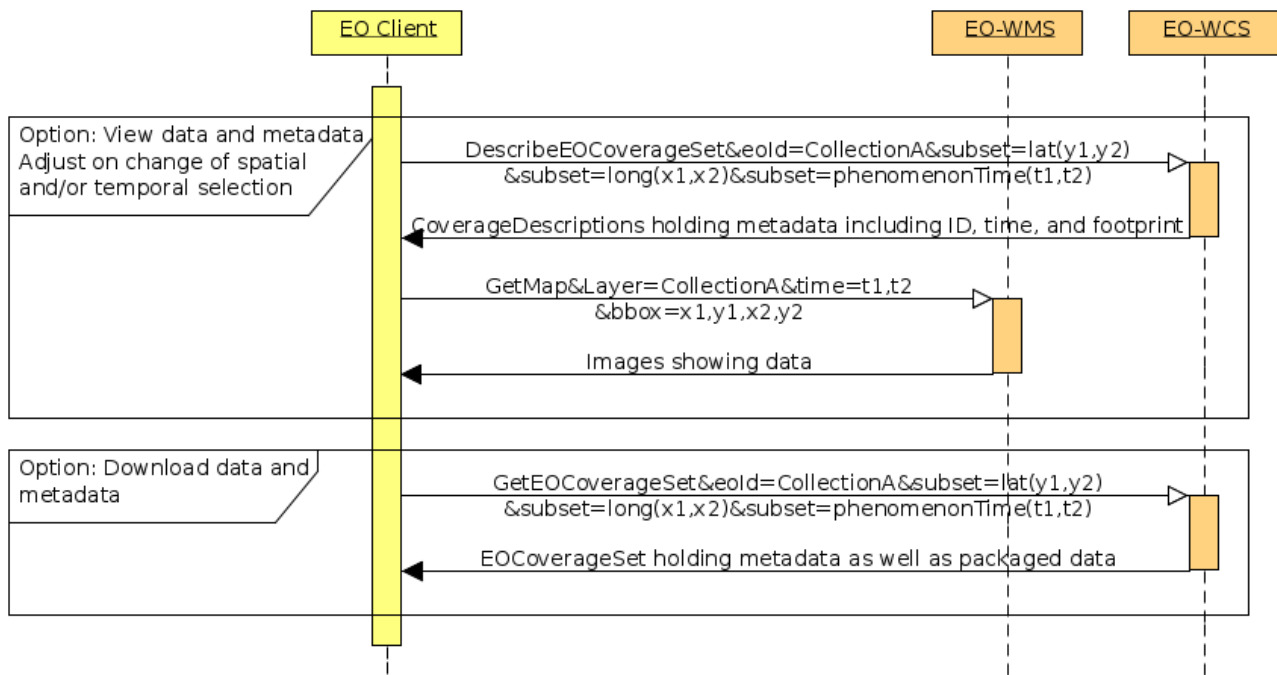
EO Client

EO-WMS

EO-WCS

Option: View data and metadata
Adjust on change of spatial and/or temporal selection

DescribeEOCoverageSet&eoId=CollectionA&subset=lat(y1,y2)
&subset=long(x1,x2)&subset=phenomenonTime(t1,t2)

CoverageDescriptions holding metadata including ID, time, and footprint

GetMap&Layer=CollectionA&time=t1,t2
&bbox=x1,y1,x2,y2

Images showing data

Option: Download data and metadata

GetEOCoverageSet&eoId=CollectionA&subset=lat(y1,y2)
&subset=long(x1,x2)&subset=phenomenonTime(t1,t2)

EOCoverageSet holding metadata as well as packaged data